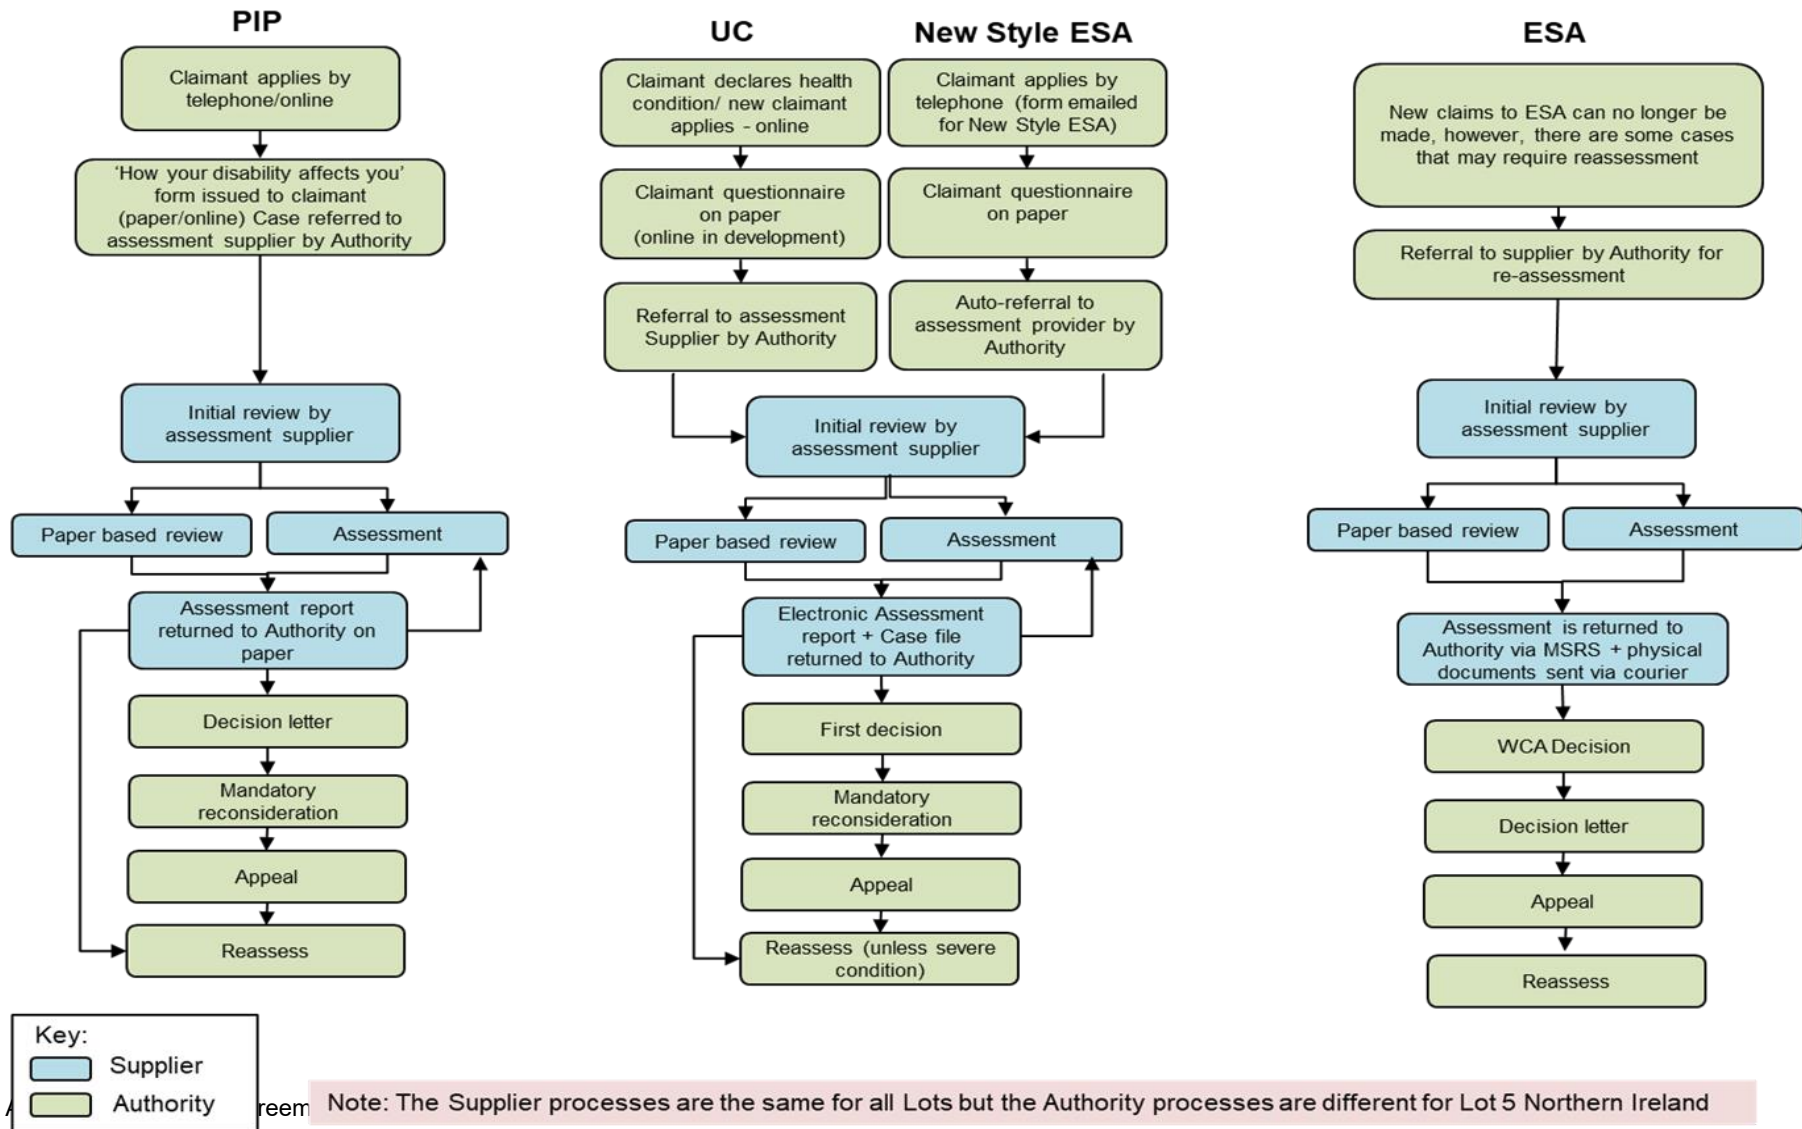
PIP

Claimant applies by telephone/online

'How your disability affects you' form issued to claimant (paper/online) Case referred to assessment supplier by Authority

Initial review by assessment supplier

Paper based review

Assessment

Assessment report returned to Authority on paper

Decision letter

Mandatory reconsideration

Appeal

Reassess

UC

New Style ESA

Claimant declares health condition/ new claimant applies - online

Claimant applies by telephone (form emailed for New Style ESA)

Claimant questionnaire on paper (online in development)

Claimant questionnaire on paper

Referral to assessment Supplier by Authority

Auto-referral to assessment provider by Authority

Initial review by assessment supplier

Paper based review

Assessment

Electronic Assessment report + Case file returned to Authority

First decision

Mandatory reconsideration

Appeal

Reassess (unless severe condition)

ESA

New claims to ESA can no longer be made, however, there are some cases that may require reassessment

Referral to supplier by Authority for re-assessment

Initial review by assessment supplier

Paper based review

Assessment

Assessment is returned to Authority via MSRS + physical documents sent via courier

WCA Decision

Decision letter

Appeal

Reassess

Key:
Supplier
Authority

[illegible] reem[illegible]

Note: The Supplier processes are the same for all Lots but the Authority processes are different for Lot 5 Northern Ireland